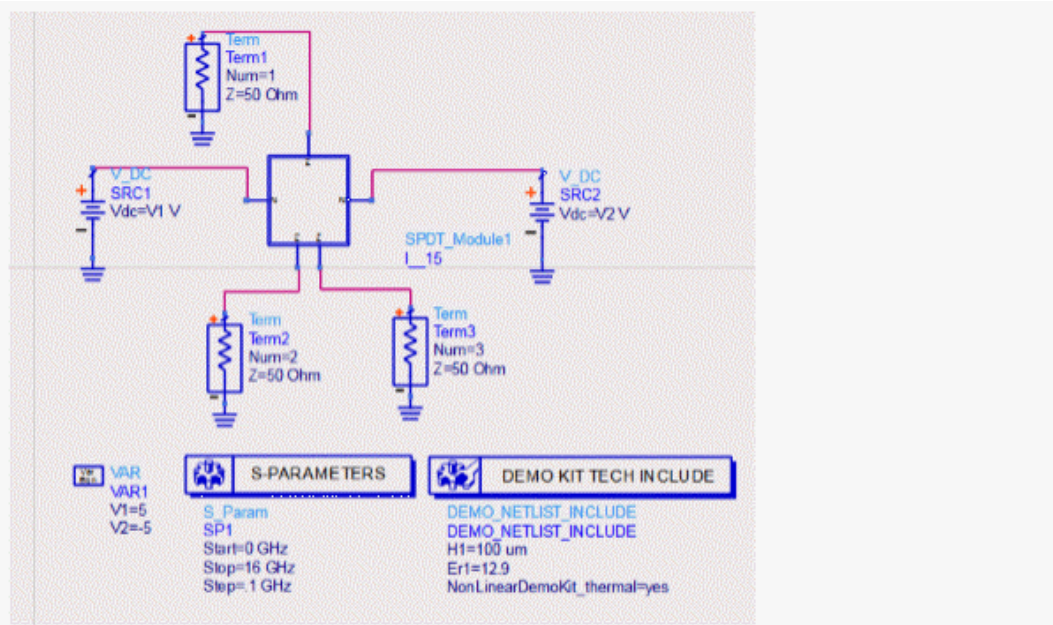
Term
Term1
Num=1
Z=50 Ohm

V_DC
SRC1
Vdc=V1 V

V_DC
SRC2
Vdc=V2 V

SPDT_Module1
I__15

Term
Term2
Num=2
Z=50 Ohm

Term
Term3
Num=3
Z=50 Ohm

VAR
VAR1
V1=5
V2=-5

S-PARAMETERS

S_Param
SP1
Start=0 GHz
Stop=16 GHz
Step=.1 GHz

DEMO KIT TECH INCLUDE

DEMO_NETLIST_INCLUDE
DEMO_NETLIST_INCLUDE
H1=100 um
Er1=12.9
NonLinearDemoKit_thermal=yes